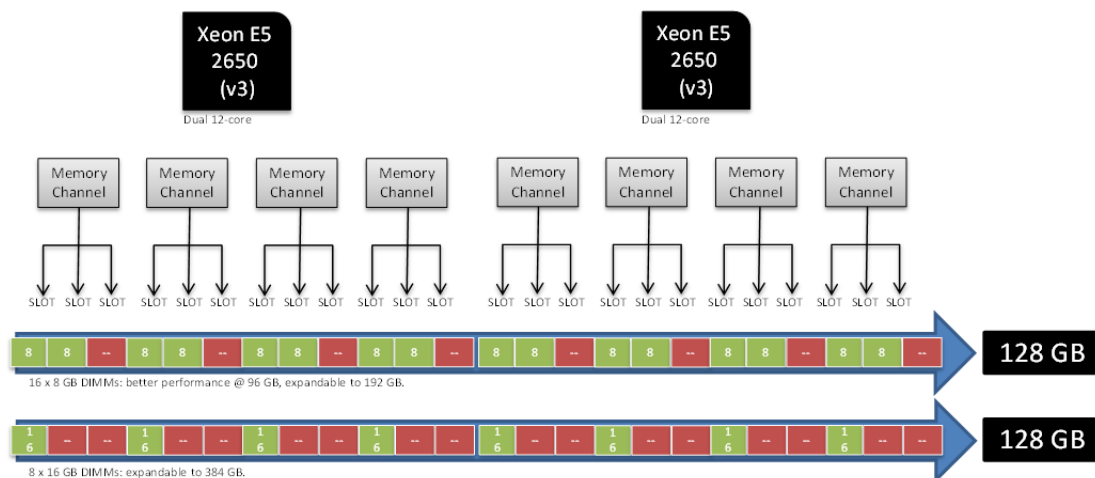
Xeon E5 2650 (v3)
Dual 12-core

Xeon E5 2650 (v3)
Dual 12-core

Memory Channel
Memory Channel
Memory Channel
Memory Channel
Memory Channel
Memory Channel
Memory Channel
Memory Channel

SLOT SLOT SLOT SLOT SLOT SLOT SLOT SLOT SLOT SLOT SLOT SLOT SLOT SLOT SLOT SLOT SLOT SLOT SLOT SLOT SLOT SLOT SLOT SLOT

8 8 -- 8 8 -- 8 8 -- 8 8 -- 8 8 -- 8 8 -- 8 8 -- 8 8 --

128 GB

16 x 8 GB DIMMs: better performance @ 96 GB, expandable to 192 GB.

16 -- -- 16 -- -- 16 -- -- 16 -- -- 16 -- -- 16 -- -- 16 -- -- 16 -- --

128 GB

8 x 16 GB DIMMs: expandable to 384 GB.